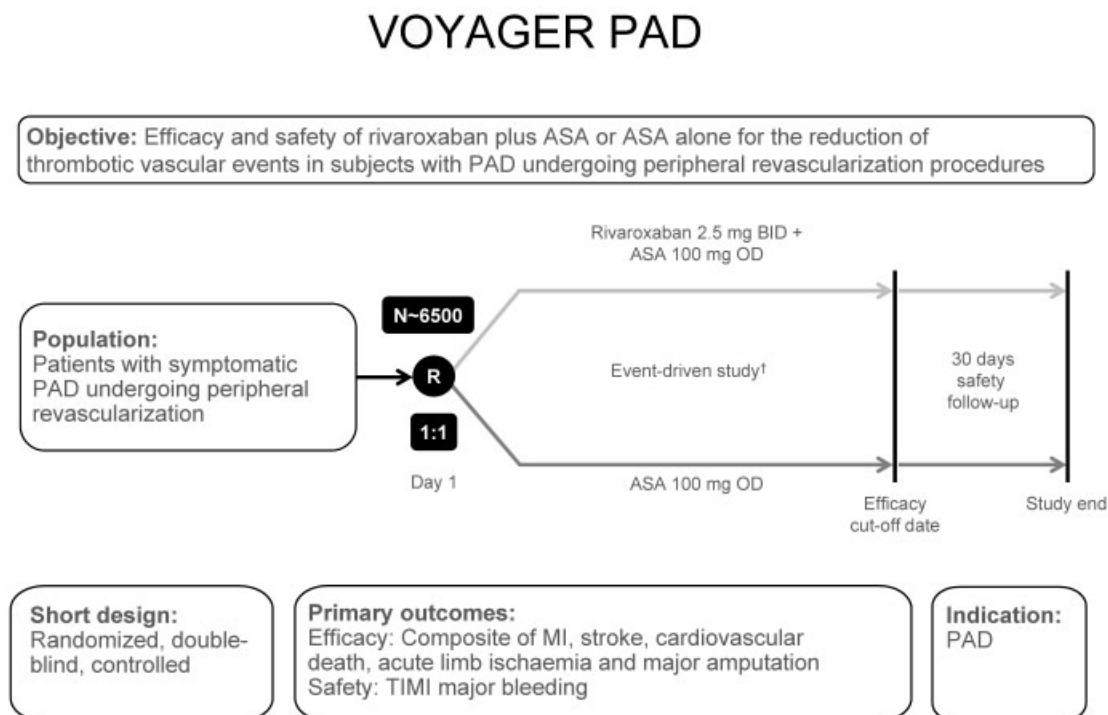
VOYAGER PAD

Objective: Efficacy and safety of rivaroxaban plus ASA or ASA alone for the reduction of thrombotic vascular events in subjects with PAD undergoing peripheral revascularization procedures

Rivaroxaban 2.5 mg BID + ASA 100 mg OD

N~6500

Population:
Patients with symptomatic PAD undergoing peripheral revascularization

R

Event-driven study†

30 days safety follow-up

1:1

Day 1

ASA 100 mg OD

Efficacy cut-off date

Study end

Short design:
Randomized, double-blind, controlled

Primary outcomes:
Efficacy: Composite of MI, stroke, cardiovascular death, acute limb ischaemia and major amputation
Safety: TIMI major bleeding

Indication:
PAD